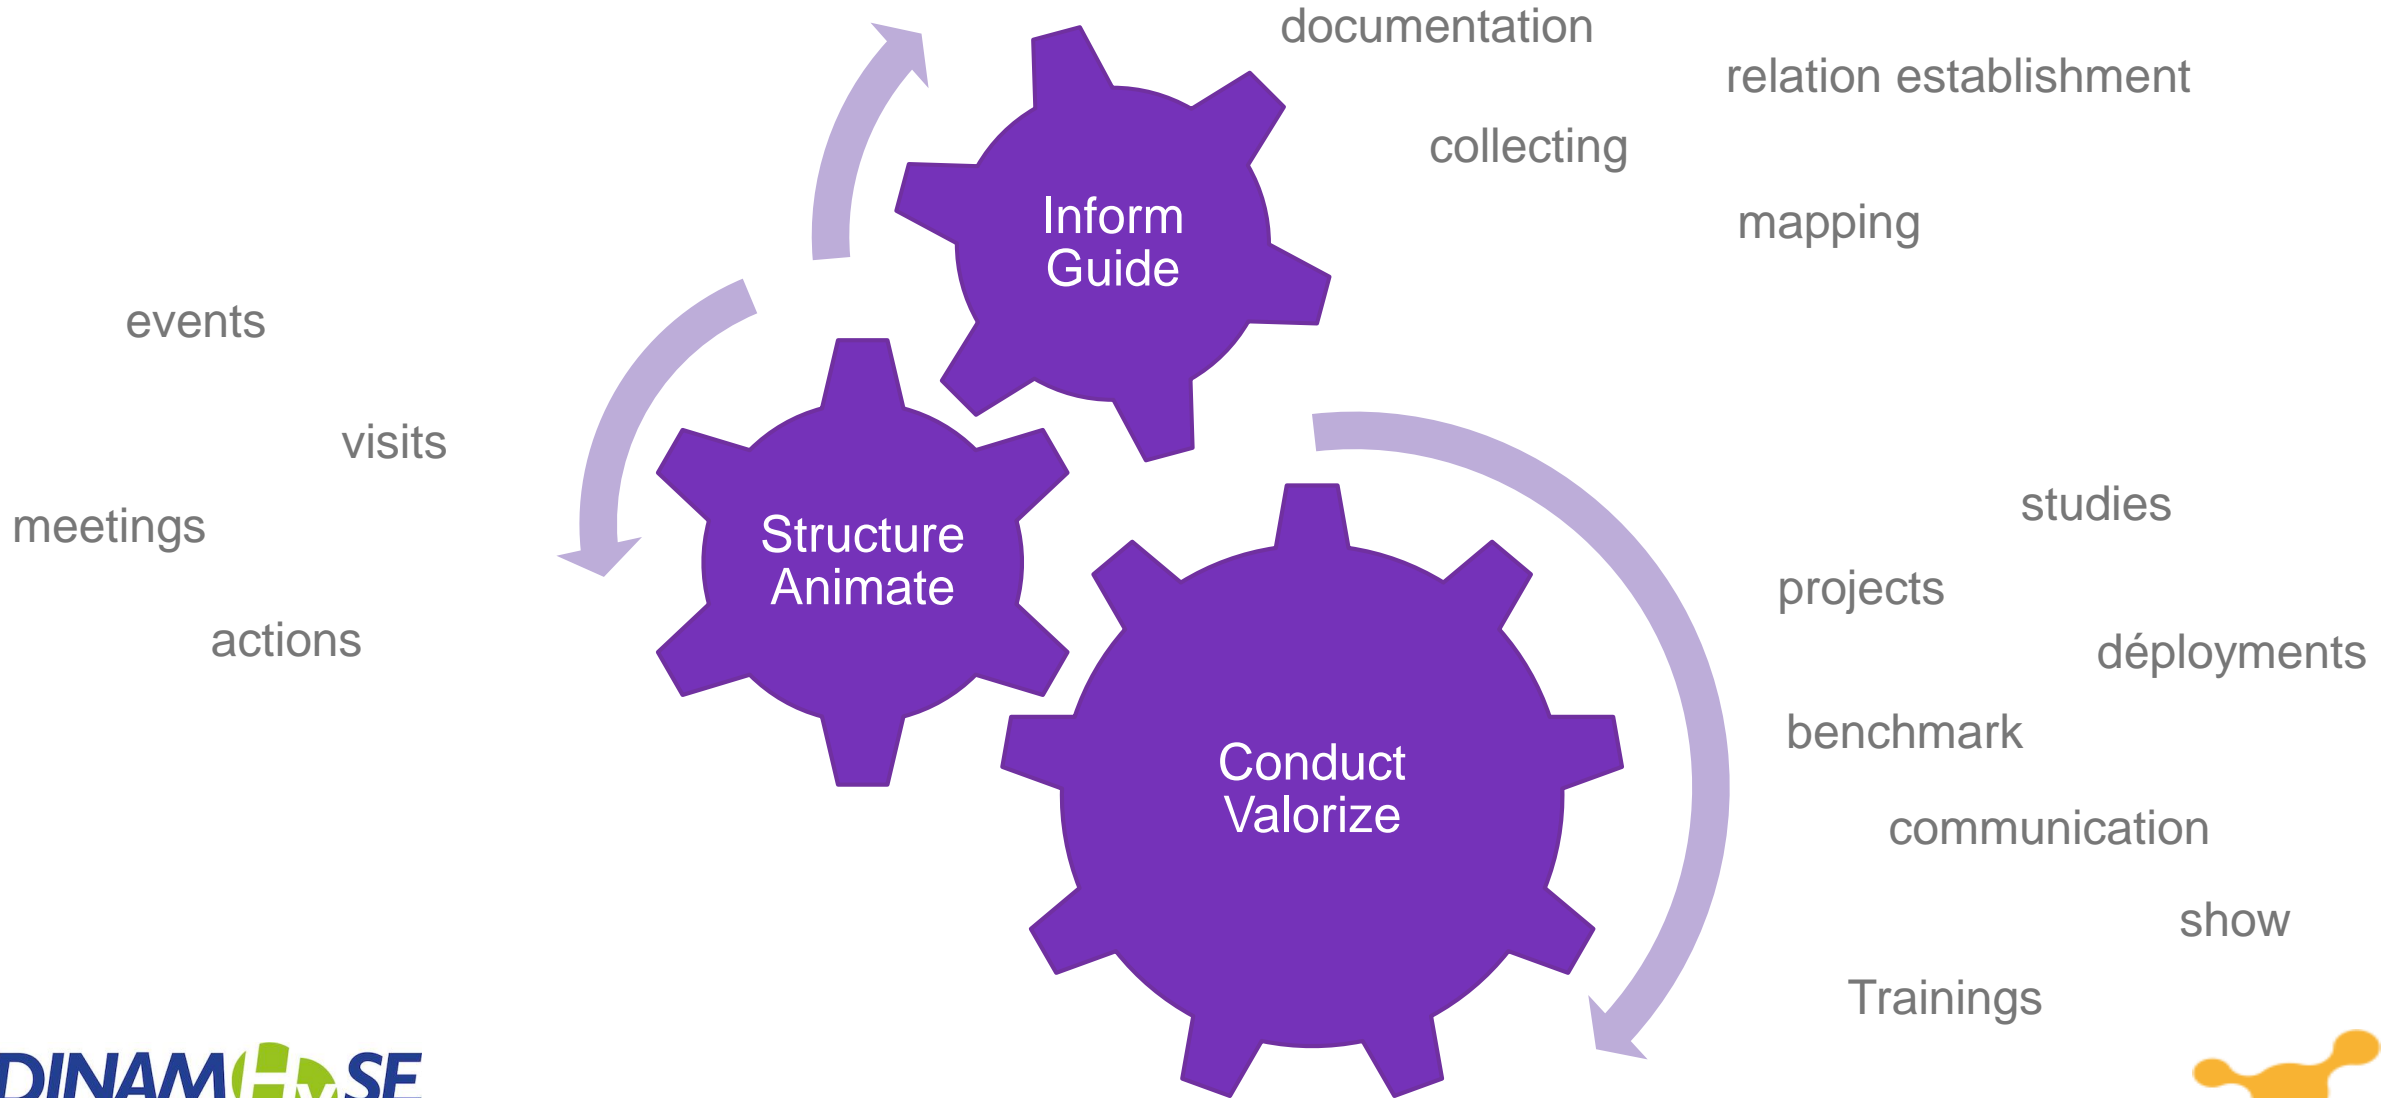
documentation

relation establishment

collecting

mapping

Inform
Guide

events

visits

meetings

actions

Structure
Animate

studies

projects

déployments

benchmark

communication

show

Trainings

Conduct
Valorize

DINAM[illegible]SE